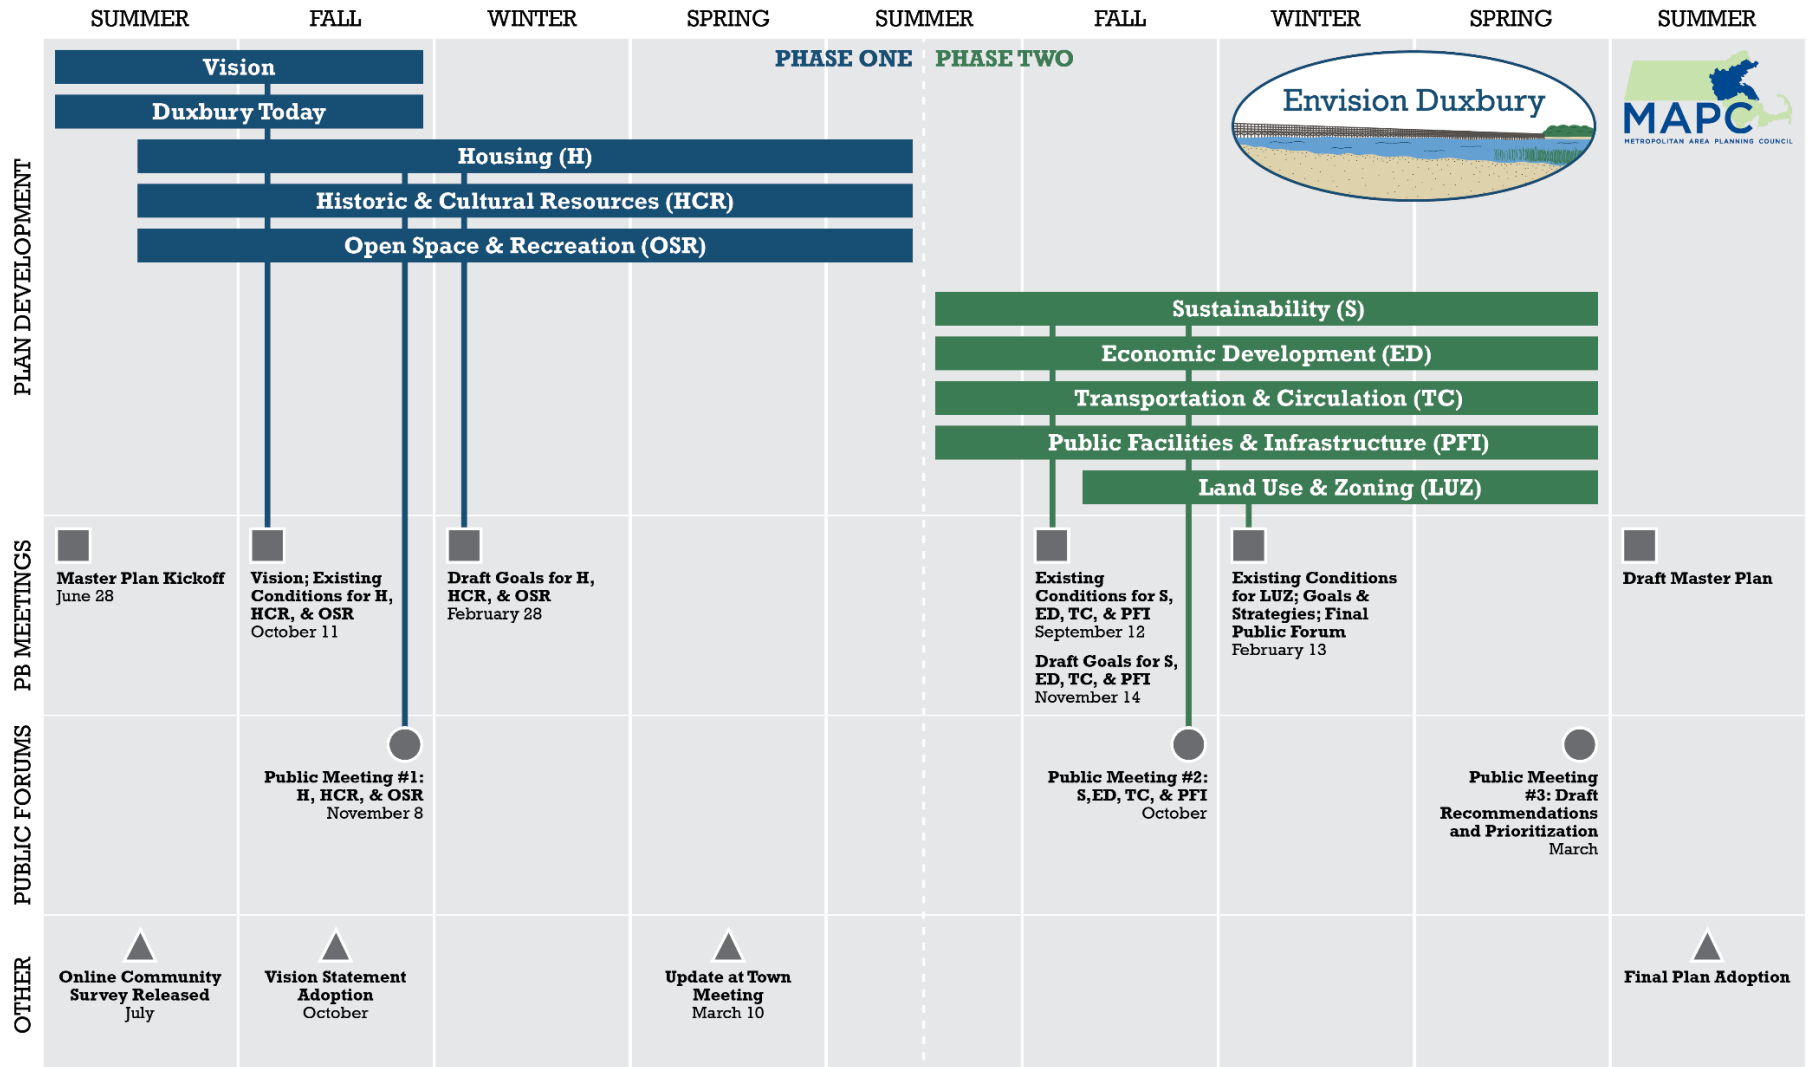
SUMMER FALL WINTER SPRING SUMMER FALL WINTER SPRING SUMMER

PHASE ONE PHASE TWO

Envision Duxbury

MAPC
METROPOLITAN AREA PLANNING COUNCIL

PLAN DEVELOPMENT

Vision

Duxbury Today

Housing (H)

Historic & Cultural Resources (HCR)

Open Space & Recreation (OSR)

Sustainability (S)

Economic Development (ED)

Transportation & Circulation (TC)

Public Facilities & Infrastructure (PFI)

Land Use & Zoning (LUZ)

PB MEETINGS

Master Plan Kickoff
June 28

Vision; Existing Conditions for H, HCR, & OSR
October 11

Draft Goals for H, HCR, & OSR
February 28

Existing Conditions for S, ED, TC, & PFI
September 12

Draft Goals for S, ED, TC, & PFI
November 14

Existing Conditions for LUZ; Goals & Strategies; Final Public Forum
February 13

Draft Master Plan

PUBLIC FORUMS

Public Meeting #1: H, HCR, & OSR
November 8

Public Meeting #2: S,ED, TC, & PFI
October

Public Meeting #3: Draft Recommendations and Prioritization
March

OTHER

Online Community Survey Released
July

Vision Statement Adoption
October

Update at Town Meeting
March 10

Final Plan Adoption